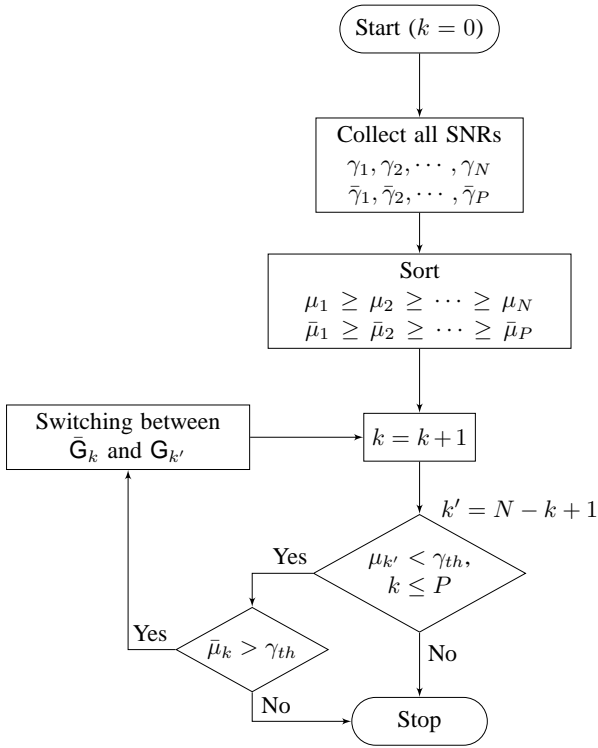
Start ($k = 0$)

Collect all SNRs
$\gamma_1, \gamma_2, \cdots, \gamma_N$
$\bar{\gamma}_1, \bar{\gamma}_2, \cdots, \bar{\gamma}_P$

Sort
$\mu_1 \geq \mu_2 \geq \cdots \geq \mu_N$
$\bar{\mu}_1 \geq \bar{\mu}_2 \geq \cdots \geq \bar{\mu}_P$

Switching between $\bar{\mathsf{G}}_k$ and $\mathsf{G}_{k'}$

$k = k + 1$

$k' = N - k + 1$

$\mu_{k'} < \gamma_{th}$, $k \leq P$

Yes

No

$\bar{\mu}_k > \gamma_{th}$

Yes

No

Stop